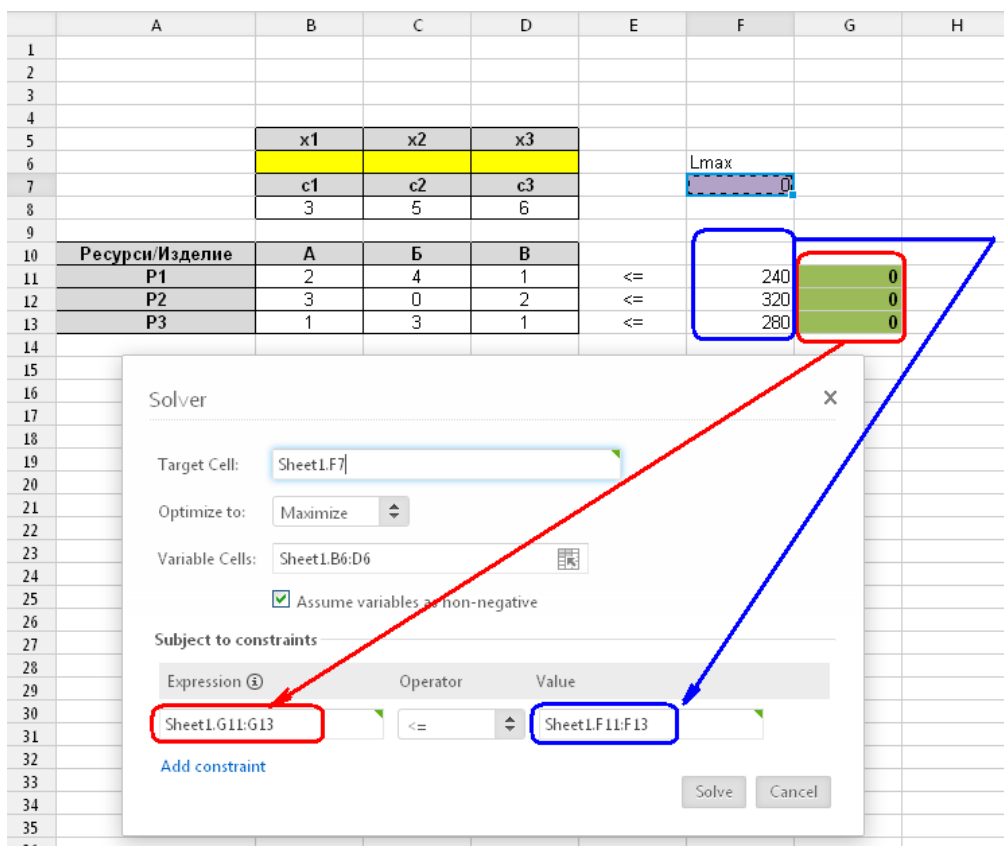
| | A | B | C | D | E | F | G | H |
|---|---|---|---|---|---|---|---|---|
| 1 | | | | | | | | |
| 2 | | | | | | | | |
| 3 | | | | | | | | |
| 4 | | | | | | | | |
| 5 | | x1 | x2 | x3 | | | | |
| 6 | | | | | | Lmax | | |
| 7 | | c1 | c2 | c3 | | 0 | | |
| 8 | | 3 | 5 | 6 | | | | |
| 9 | | | | | | | | |
| 10 | Ресурси/Изделие | А | Б | В | | | | |
| 11 | P1 | 2 | 4 | 1 | <= | 240 | 0 | |
| 12 | P2 | 3 | 0 | 2 | <= | 320 | 0 | |
| 13 | P3 | 1 | 3 | 1 | <= | 280 | 0 | |
| 14 | | | | | | | | |

15 16 17 18 19 20 21 22 23 24 25 26 27 28 29 30 31 32 33 34 35

Solver

×

Target Cell: Sheet1.F7

Optimize to: Maximize

Variable Cells: Sheet1.B6:D6

Assume variables as non-negative

Subject to constraints

| Expression | Operator | Value |
|---|---|---|
| Sheet1.G11:G13 | <= | Sheet1.F11:F13 |

Add constraint

Solve Cancel